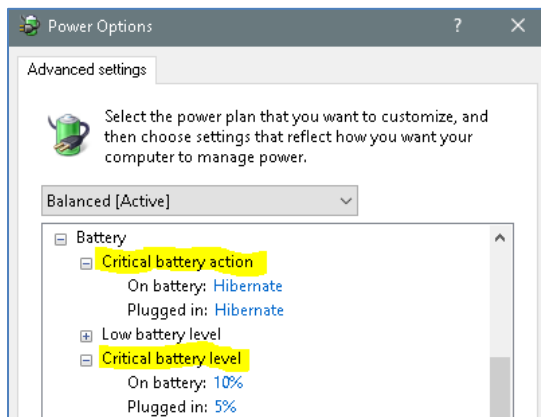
Power Options ? ✕

Advanced settings

Select the power plan that you want to customize, and then choose settings that reflect how you want your computer to manage power.

Balanced [Active]

⊟ Battery
⊟ Critical battery action
On battery: Hibernate
Plugged in: Hibernate
⊞ Low battery level
⊟ Critical battery level
On battery: 10%
Plugged in: 5%